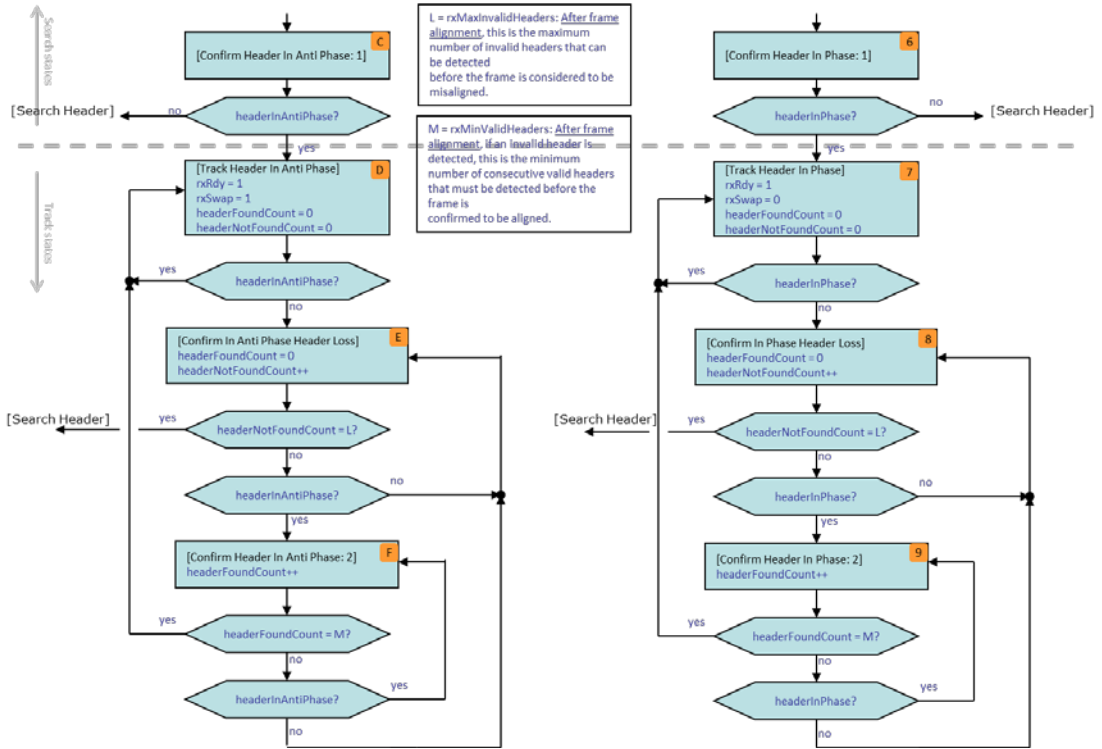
Search states

Track states

L = rxMaxInvalidHeaders: After frame alignment, this is the maximum number of invalid headers that can be detected before the frame is considered to be misaligned.

M = rxMinValidHeaders: After frame alignment, if an invalid header is detected, this is the minimum number of consecutive valid headers that must be detected before the frame is confirmed to be aligned.

[Confirm Header In Anti Phase: 1] C

[Search Header] no headerInAntiPhase? yes

[Track Header In Anti Phase] D
rxRdy = 1
rxSwap = 1
headerFoundCount = 0
headerNotFoundCount = 0

yes headerInAntiPhase? no

[Confirm In Anti Phase Header Loss] E
headerFoundCount = 0
headerNotFoundCount++

[Search Header] yes headerNotFoundCount = L? no

headerInAntiPhase? no yes

[Confirm Header In Anti Phase: 2] F
headerFoundCount++

yes headerFoundCount = M? no

headerInAntiPhase? yes no

[Confirm Header In Phase: 1] 6

headerInPhase? no [Search Header] yes

[Track Header In Phase] 7
rxRdy = 1
rxSwap = 0
headerFoundCount = 0
headerNotFoundCount = 0

yes headerInPhase? no

[Confirm In Phase Header Loss] 8
headerFoundCount = 0
headerNotFoundCount++

[Search Header] yes headerNotFoundCount = L? no

headerInPhase? no yes

[Confirm Header In Phase: 2] 9
headerFoundCount++

yes headerFoundCount = M? no

headerInPhase? yes no